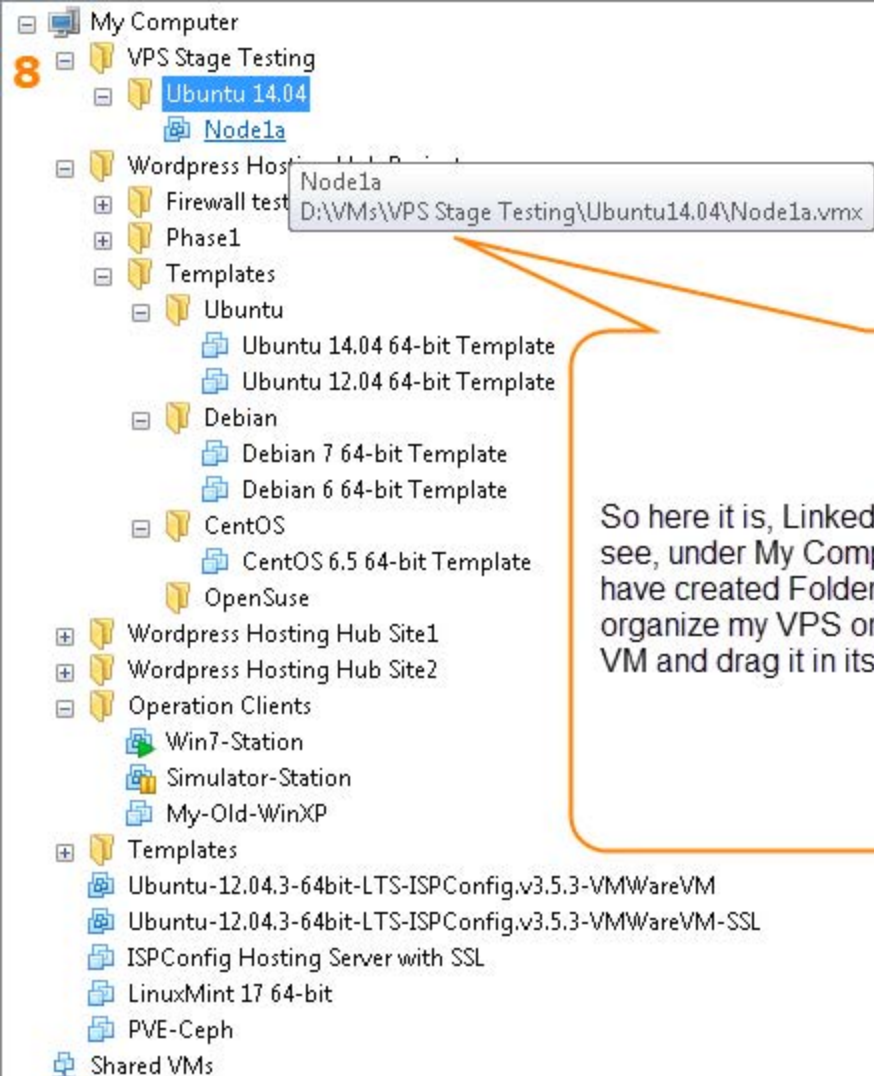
My Computer
8
VPS Stage Testing
Ubuntu 14.04
Node1a
Wordpress Hos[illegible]
Node1a
D:\VMs\VPS Stage Testing\Ubuntu14.04\Node1a.vmx
Firewall test
Phase1
Templates
Ubuntu
Ubuntu 14.04 64-bit Template
Ubuntu 12.04 64-bit Template
Debian
Debian 7 64-bit Template
Debian 6 64-bit Template
CentOS
CentOS 6.5 64-bit Template
OpenSuse
Wordpress Hosting Hub Site1
Wordpress Hosting Hub Site2
Operation Clients
Win7-Station
Simulator-Station
My-Old-WinXP
Templates
Ubuntu-12.04.3-64bit-LTS-ISPConfig.v3.5.3-VMWareVM
Ubuntu-12.04.3-64bit-LTS-ISPConfig.v3.5.3-VMWareVM-SSL
ISPConfig Hosting Server with SSL
LinuxMint 17 64-bit
PVE-Ceph
Shared VMs

So here it is, Linked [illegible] see, under My Comp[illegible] have created Folder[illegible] organize my VPS or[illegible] VM and drag it in its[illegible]